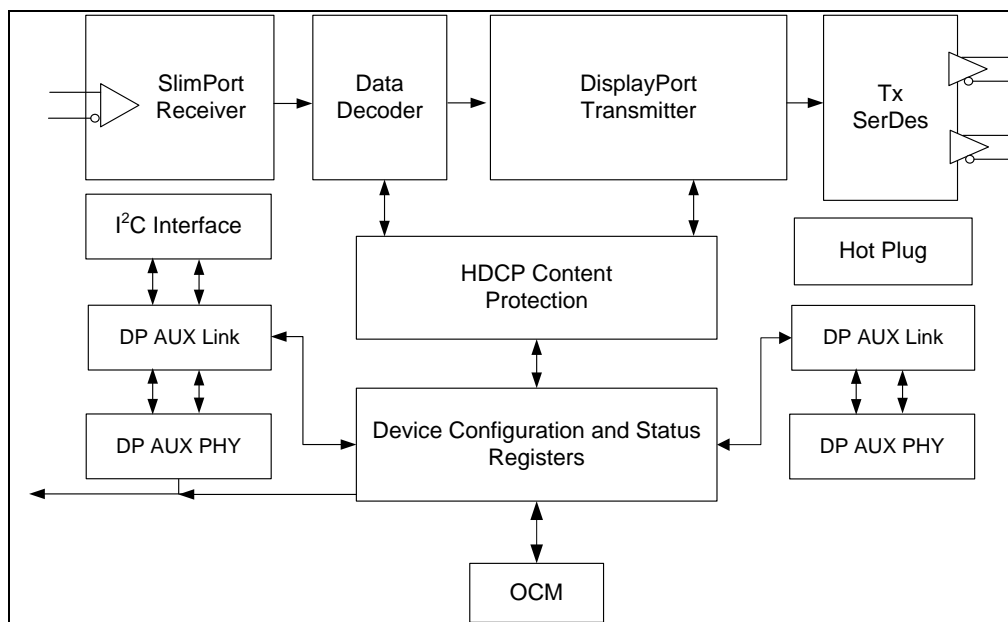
SlimPort Receiver

Data Decoder

DisplayPort Transmitter

Tx SerDes

I$^2$C Interface

HDCP Content Protection

Hot Plug

DP AUX Link

DP AUX Link

DP AUX PHY

Device Configuration and Status Registers

DP AUX PHY

OCM